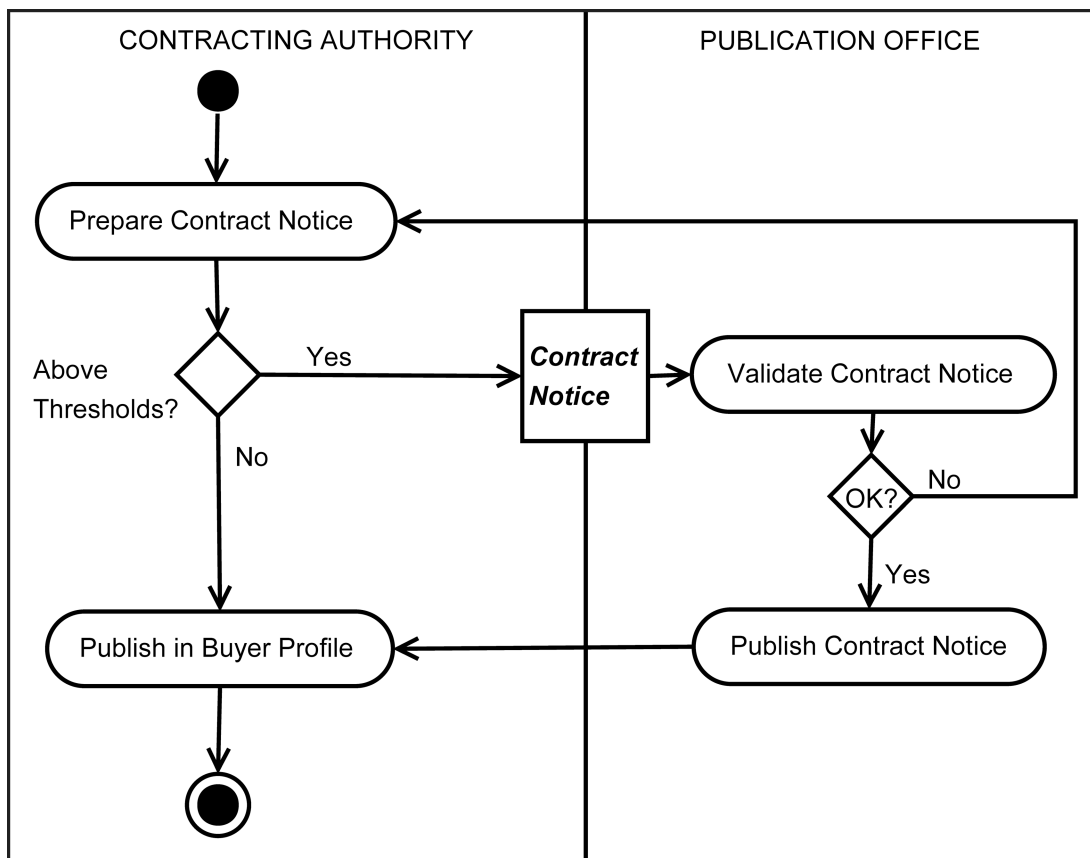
CONTRACTING AUTHORITY

PUBLICATION OFFICE

Prepare Contract Notice

Above Thresholds?

Yes

No

Contract Notice

Validate Contract Notice

OK?

No

Yes

Publish in Buyer Profile

Publish Contract Notice